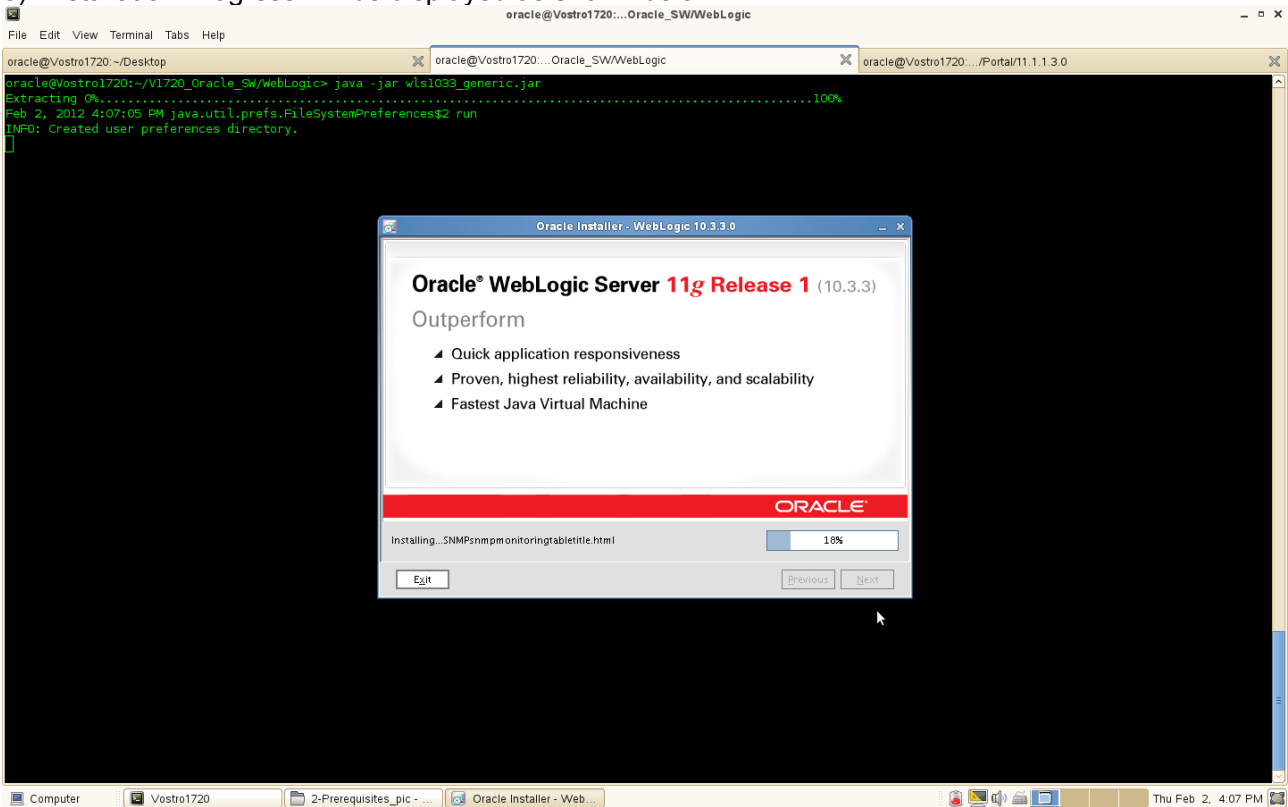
oracle@Vostro1720:...Oracle_SW/WebLogic

File Edit View Terminal Tabs Help

oracle@Vostro1720:~/Desktop
oracle@Vostro1720:...Oracle_SW/WebLogic
oracle@Vostro1720:.../Portal/11.1.1.3.0

oracle@Vostro1720:~/V1720_Oracle_SW/WebLogic> java -jar wls1033_generic.jar
Extracting 0%............................................................................100%
Feb 2, 2012 4:07:05 PM java.util.prefs.FileSystemPreferences$2 run
INFO: Created user preferences directory.

Oracle Installer - WebLogic 10.3.3.0

Oracle® WebLogic Server 11g Release 1 (10.3.3)
Outperform
Quick application responsiveness
Proven, highest reliability, availability, and scalability
Fastest Java Virtual Machine

ORACLE

Installing...SNMPsnmpmonitoringtabletitle.html
18%

Exit
Previous
Next

Computer
Vostro1720
2-Prerequisites_pic - ...
Oracle Installer - Web...
Thu Feb 2, 4:07 PM